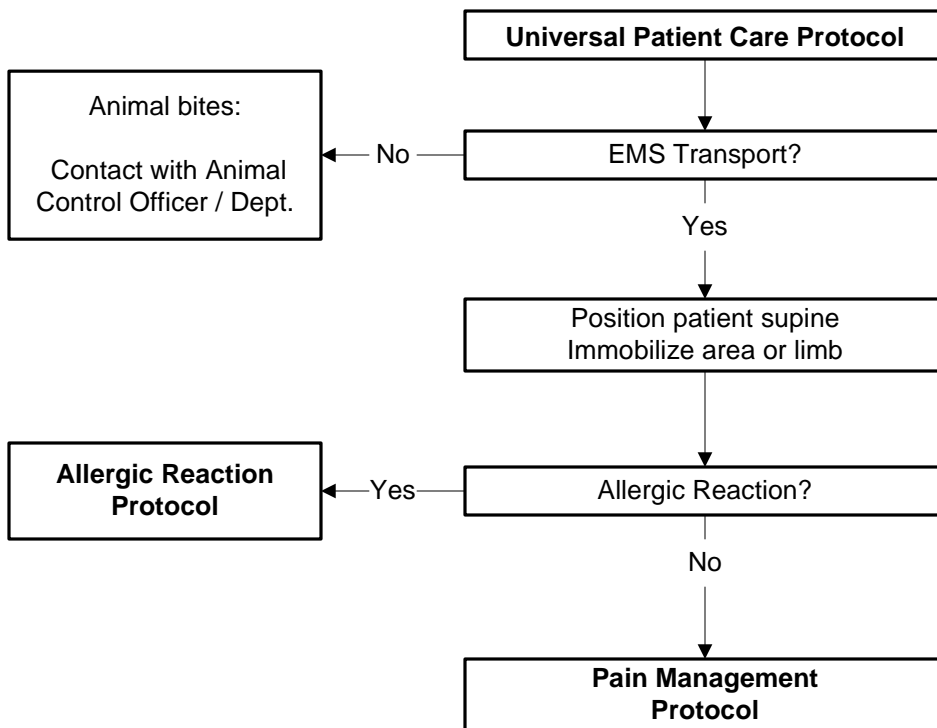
Universal Patient Care Protocol

Animal bites:

Contact with Animal Control Officer / Dept.

No

EMS Transport?

Yes

Position patient supine
Immobilize area or limb

Allergic Reaction Protocol

Yes

Allergic Reaction?

No

Pain Management Protocol